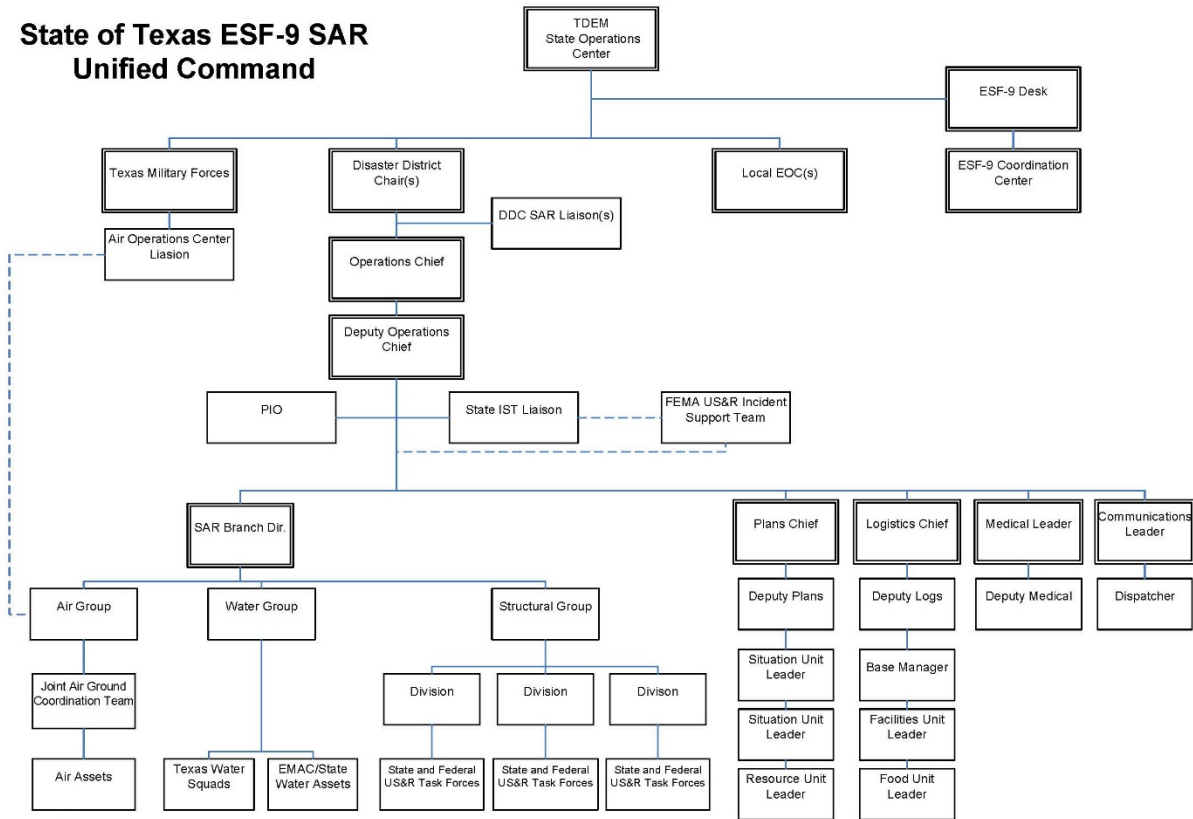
State of Texas ESF-9 SAR Unified Command

TDEM State Operations Center

ESF-9 Desk

ESF-9 Coordination Center

Texas Military Forces

Disaster District Chair(s)

Local EOC(s)

DDC SAR Liaison(s)

Air Operations Center Liasion

Operations Chief

Deputy Operations Chief

PIO

State IST Liaison

FEMA US&R Incident Support Team

SAR Branch Dir.

Plans Chief

Logistics Chief

Medical Leader

Communications Leader

Air Group

Water Group

Structural Group

Deputy Plans

Deputy Logs

Deputy Medical

Dispatcher

Joint Air Ground Coordination Team

Division

Division

Divison

Situation Unit Leader

Base Manager

Situation Unit Leader

Facilities Unit Leader

Air Assets

Texas Water Squads

EMAC/State Water Assets

State and Federal US&R Task Forces

State and Federal US&R Task Forces

State and Federal US&R Task Forces

Resource Unit Leader

Food Unit Leader